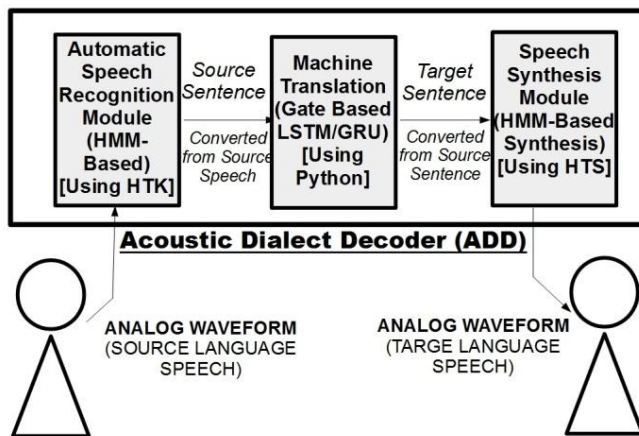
Automatic Speech Recognition Module (HMM-Based) [Using HTK]

Source Sentence

Converted from Source Speech

Machine Translation (Gate Based LSTM/GRU) [Using Python]

Target Sentence

Converted from Source Sentence

Speech Synthesis Module (HMM-Based Synthesis) [Using HTS]

Acoustic Dialect Decoder (ADD)

ANALOG WAVEFORM (SOURCE LANGUAGE SPEECH)

ANALOG WAVEFORM (TARGE LANGUAGE SPEECH)